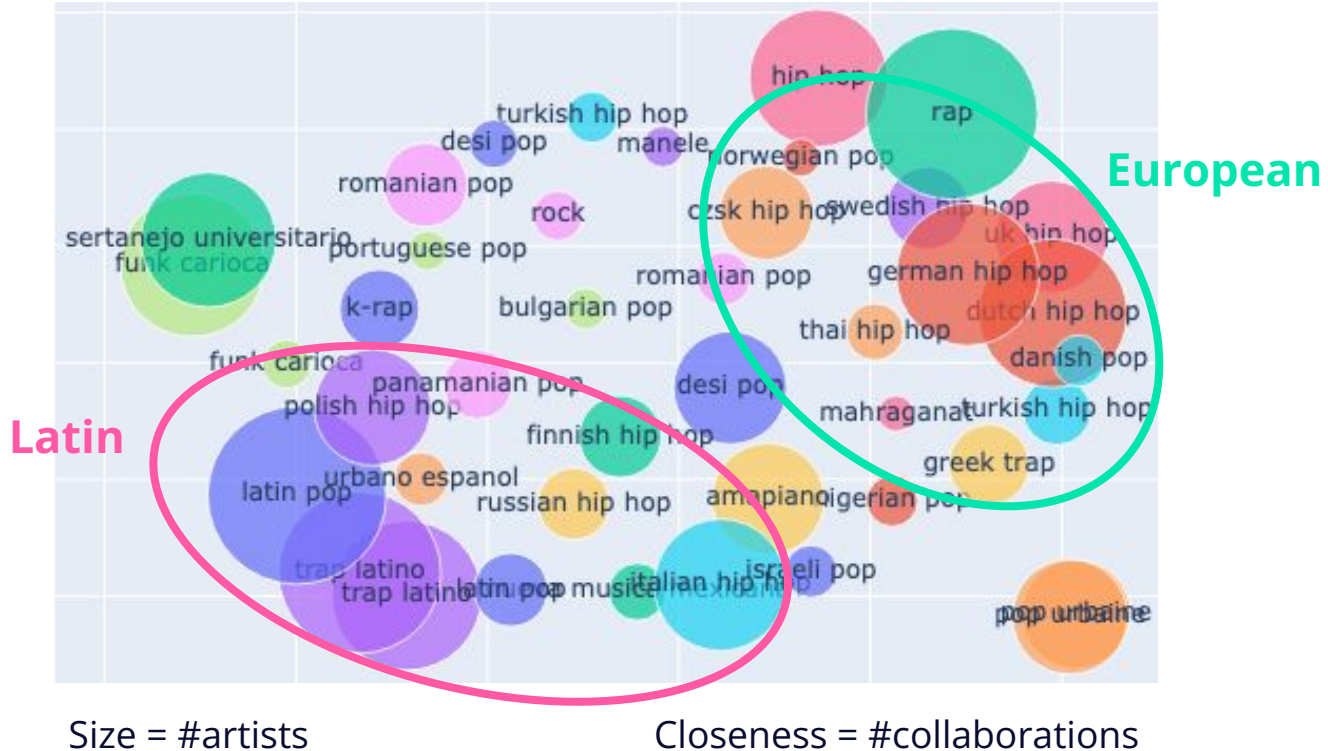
hip hop
rap
turkish hip hop
desi pop
manele
norwegian pop
European
romanian pop
rock
czsk hip hop
swedish hip hop
uk hip hop
sertanejo universitario
funk carioca
portuguese pop
romanian pop
german hip hop
k-rap
bulgarian pop
dutch hip hop
thai hip hop
funk carioca
danish pop
panamanian pop
desi pop
polish hip hop
mahraganat
turkish hip hop
Latin
finnish hip hop
greek trap
urbano espanol
latin pop
russian hip hop
amapiano
nigerian pop
trap latino
trap latino
latin pop
musica mexicana
italian hip hop
israeli pop
pop urbaine
pop urbaine

Size = #artists
Closeness = #collaborations